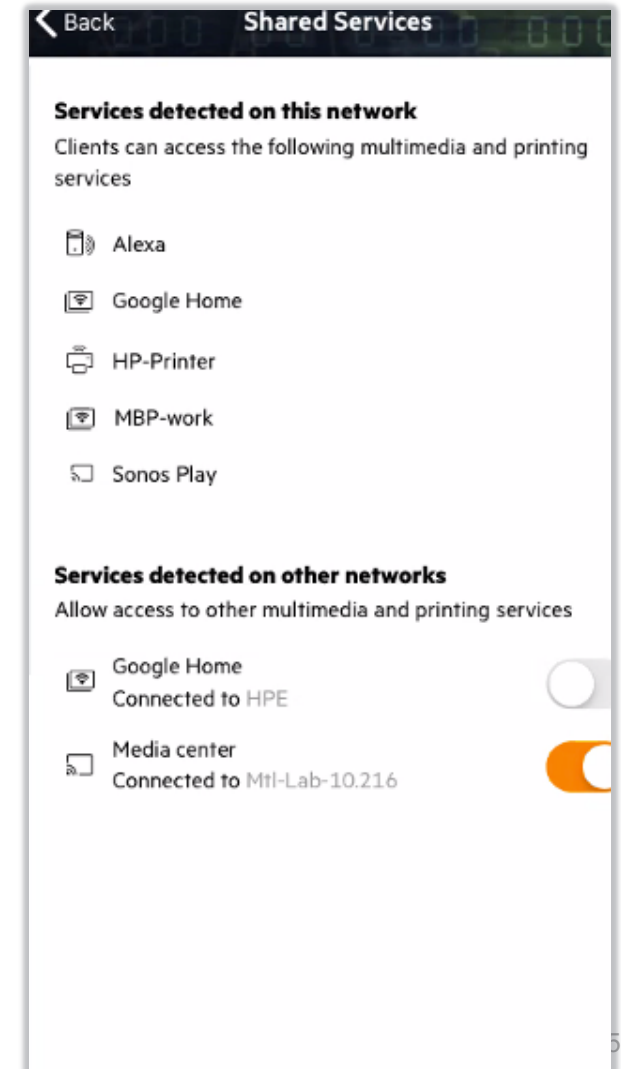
Back Shared Services

Services detected on this network
Clients can access the following multimedia and printing services

Alexa

Google Home

HP-Printer

MBP-work

Sonos Play

Services detected on other networks
Allow access to other multimedia and printing services

Google Home
Connected to HPE

Media center
Connected to Mtl-Lab-10.216